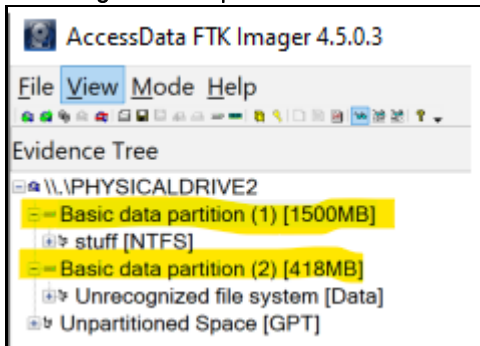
AccessData FTK Imager 4.5.0.3

File View Mode Help

Evidence Tree

\\.\PHYSICALDRIVE2
Basic data partition (1) [1500MB]
stuff [NTFS]
Basic data partition (2) [418MB]
Unrecognized file system [Data]
Unpartitioned Space [GPT]